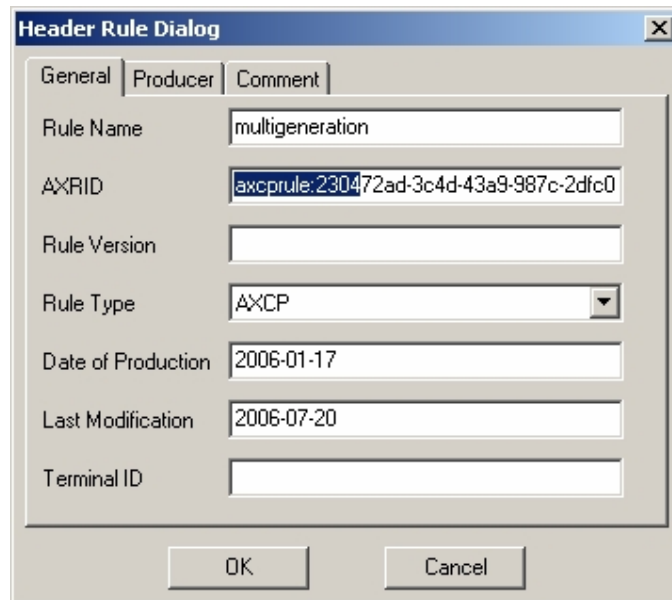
Header Rule Dialog

×

General | Producer | Comment

Rule Name multigeneration

AXRID axcprule:230472ad-3c4d-43a9-987c-2dfc0

Rule Version

Rule Type AXCP

Date of Production 2006-01-17

Last Modification 2006-07-20

Terminal ID

OK Cancel